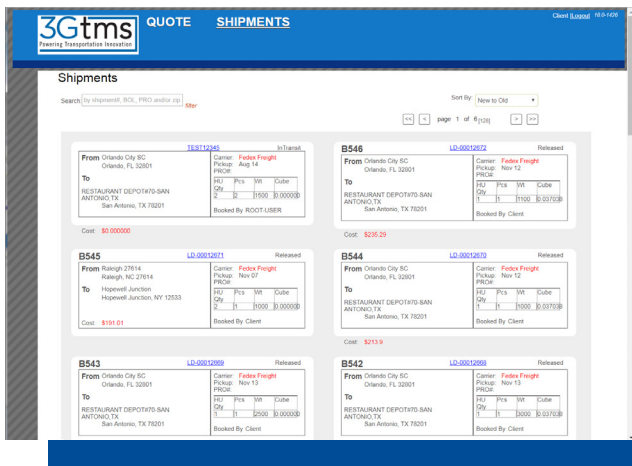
3Gtms
Powering Transportation Innovation
QUOTE SHIPMENTS
Client [Logout] 16.0-1426

Shipments

Search by shipment#, BOL, PRO and/or zip filter

Sort By: New to Old

<< < page 1 of 6 [126] > >>

TEST12345 InTransit
From Orlando City SC Orlando, FL 32801
To RESTAURANT DEPOT#70-SAN ANTONIO,TX San Antonio, TX 78201
Carrier: Fedex Freight
Pickup: Aug 14
PRO#:

| HU Qty | Pcs | Wt | Cube |
|---|---|---|---|
| 2 | 2 | 1500 | 0.00000 |

Booked By: ROOT-USER
Cost: $0.000000

B546 LD-00012672 Released
From Orlando City SC Orlando, FL 32801
To RESTAURANT DEPOT#70-SAN ANTONIO,TX San Antonio, TX 78201
Carrier: Fedex Freight
Pickup: Nov 12
PRO#:

| HU Qty | Pcs | Wt | Cube |
|---|---|---|---|
| 1 | 1 | 1100 | 0.03703 |

Booked By: Client
Cost: $235.29

B545 LD-00012671 Released
From Raleigh 27614 Raleigh, NC 27614
To Hopewell Junction Hopewell Junction, NY 12533
Carrier: Fedex Freight
Pickup: Nov 07
PRO#:

| HU Qty | Pcs | Wt | Cube |
|---|---|---|---|
| 2 | 1 | 1000 | 0.00000 |

Booked By: Client
Cost: $191.01

B544 LD-00012670 Released
From Orlando City SC Orlando, FL 32801
To RESTAURANT DEPOT#70-SAN ANTONIO,TX San Antonio, TX 78201
Carrier: Fedex Freight
Pickup: Nov 12
PRO#:

| HU Qty | Pcs | Wt | Cube |
|---|---|---|---|
| 1 | 1 | 1000 | 0.03703 |

Booked By: Client
Cost: $213.9

B543 LD-00012669 Released
From Orlando City SC Orlando, FL 32801
To RESTAURANT DEPOT#70-SAN ANTONIO,TX San Antonio, TX 78201
Carrier: Fedex Freight
Pickup: Nov 13
PRO#:

| HU Qty | Pcs | Wt | Cube |
|---|---|---|---|
| 1 | 1 | 2500 | 0.00000 |

Booked By: Client

B542 LD-00012668 Released
From Orlando City SC Orlando, FL 32801
To RESTAURANT DEPOT#70-SAN ANTONIO,TX San Antonio, TX 78201
Carrier: Fedex Freight
Pickup: Nov 13
PRO#:

| HU Qty | Pcs | Wt | Cube |
|---|---|---|---|
| 1 | 1 | 3000 | 0.03703 |

Booked By: Client